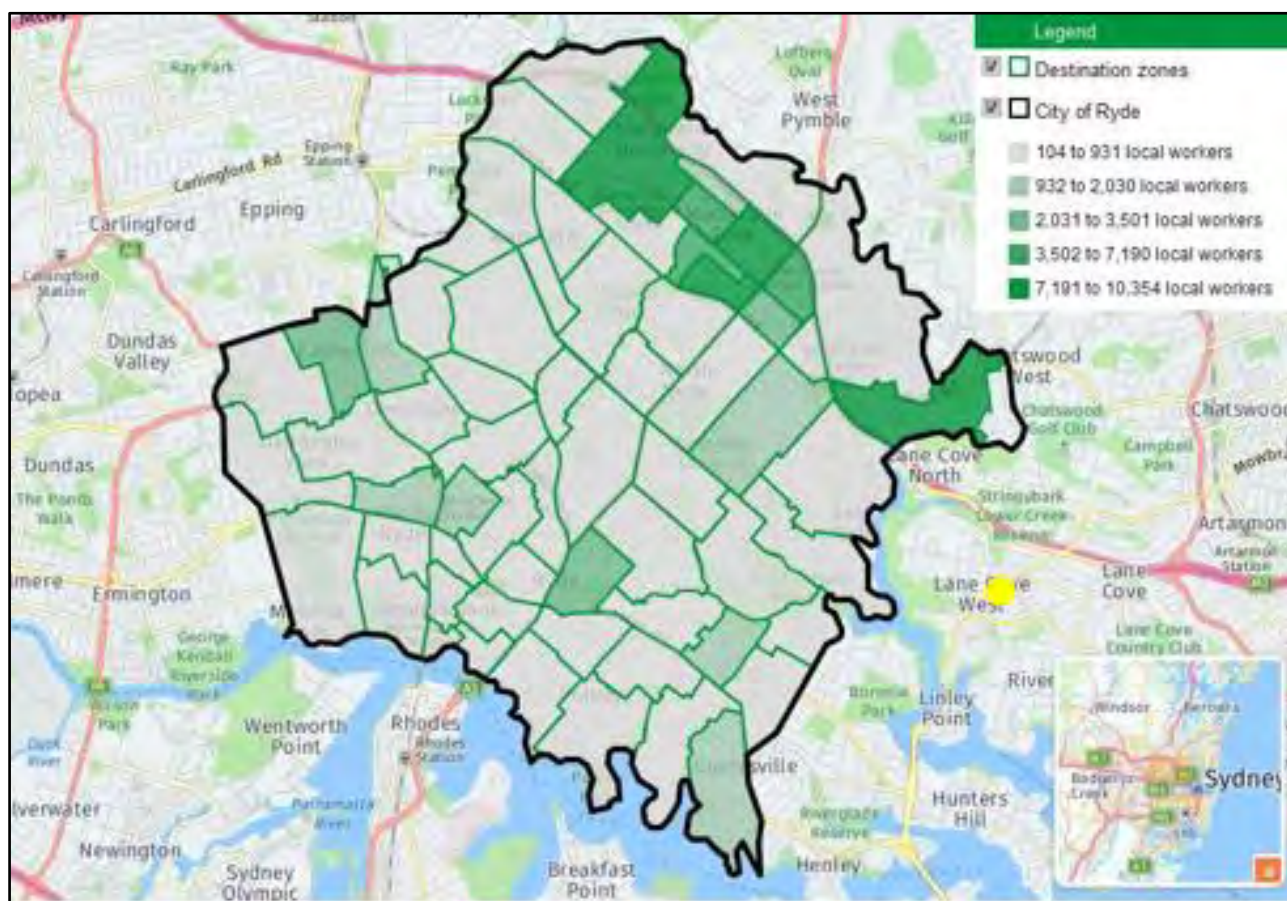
Legend
Destination zones
City of Ryde
104 to 931 local workers
932 to 2,030 local workers
2,031 to 3,501 local workers
3,502 to 7,190 local workers
7,191 to 10,354 local workers

Ray Park
Epping Station
Carlingford Rd
Carlingford
Epping
Carlingford Station
West Pymble
Dundas Valley
Telopea
Dundas
The Ponds Walk
Ermington
George Kendall Riverside Park
Wentworth Point
Rhodes
Rhodes Station
Newington
Sydney Olympic
Breakfast Point
Henley
Hunters Hill
Linley Point
Lane Cove North
Lane Cove West
Lane Cove
Lane Cove Country Club
Chatswood West
Chatswood Golf Club
Chatswood
Campbell Park
Artarmon
Artarmon Station
Stringybark Creek Reserve
Borella Park
Riverglade Reserve
Windsor
Berowra
Sydney
Gladesville
Parramatta River
Silverwater